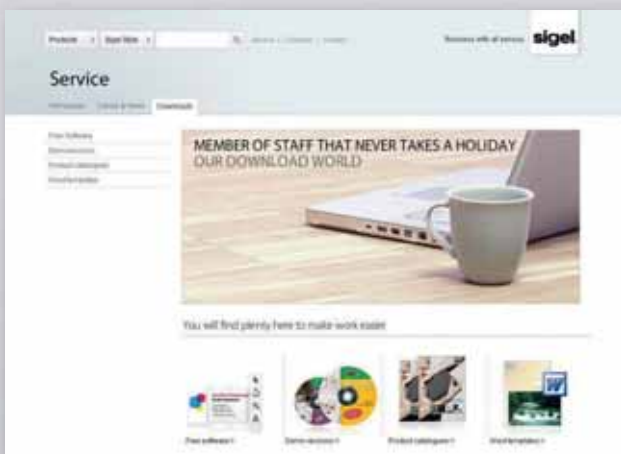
Products | Sigel Store | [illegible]

Business with all senses sigel

Service

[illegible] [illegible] Downloads

Free Software
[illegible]
Product catalogues
Word templates

MEMBER OF STAFF THAT NEVER TAKES A HOLIDAY
OUR DOWNLOAD WORLD

You will find plenty here to make work easier

Free software ›
Demo versions ›
Product catalogues ›
Word templates ›